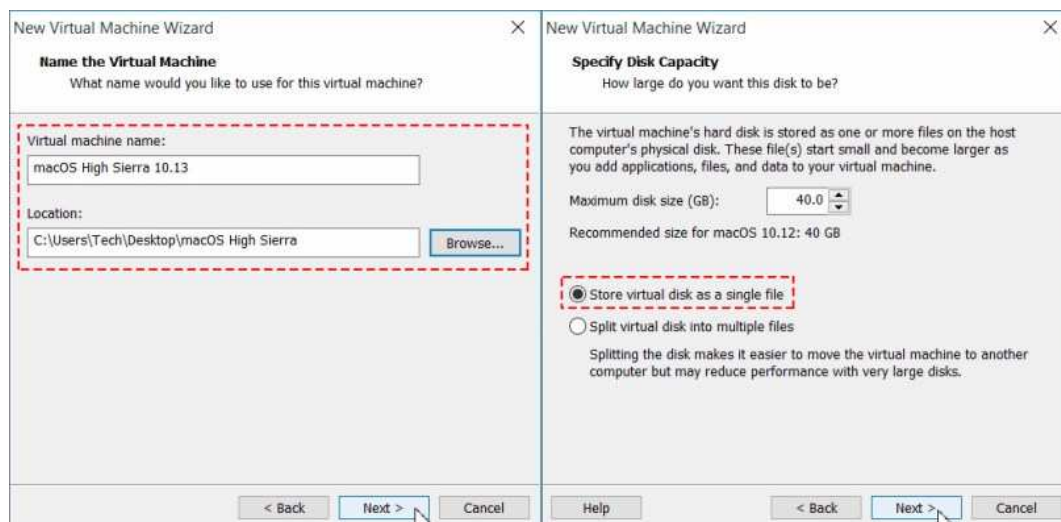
New Virtual Machine Wizard ×

Name the Virtual Machine
What name would you like to use for this virtual machine?

Virtual machine name:
macOS High Sierra 10.13

Location:
C:\Users\Tech\Desktop\macOS High Sierra
Browse...

< Back
Next >
Cancel

New Virtual Machine Wizard ×

Specify Disk Capacity
How large do you want this disk to be?

The virtual machine's hard disk is stored as one or more files on the host computer's physical disk. These file(s) start small and become larger as you add applications, files, and data to your virtual machine.

Maximum disk size (GB): 40.0

Recommended size for macOS 10.12: 40 GB

Store virtual disk as a single file

Split virtual disk into multiple files

Splitting the disk makes it easier to move the virtual machine to another computer but may reduce performance with very large disks.

Help
< Back
Next >
Cancel